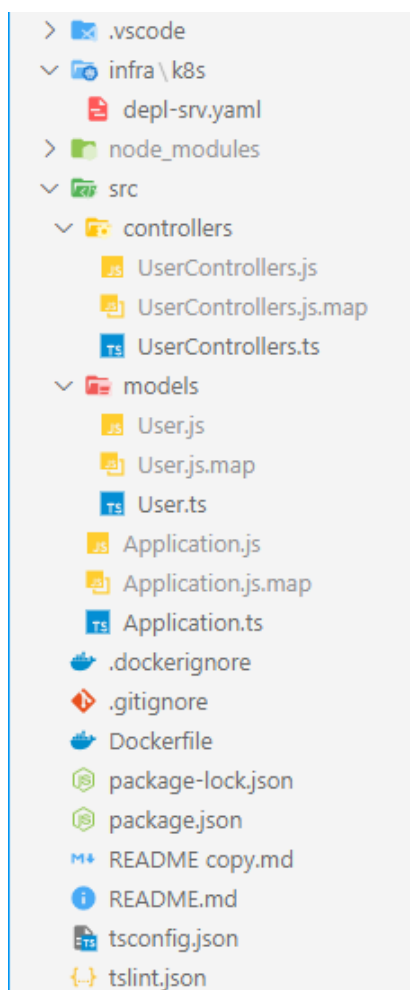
.vscode
infra \ k8s
depl-srv.yaml
node_modules
src
controllers
UserControllers.js
UserControllers.js.map
UserControllers.ts
models
User.js
User.js.map
User.ts
Application.js
Application.js.map
Application.ts
.dockerignore
.gitignore
Dockerfile
package-lock.json
package.json
README copy.md
README.md
tsconfig.json
tslint.json